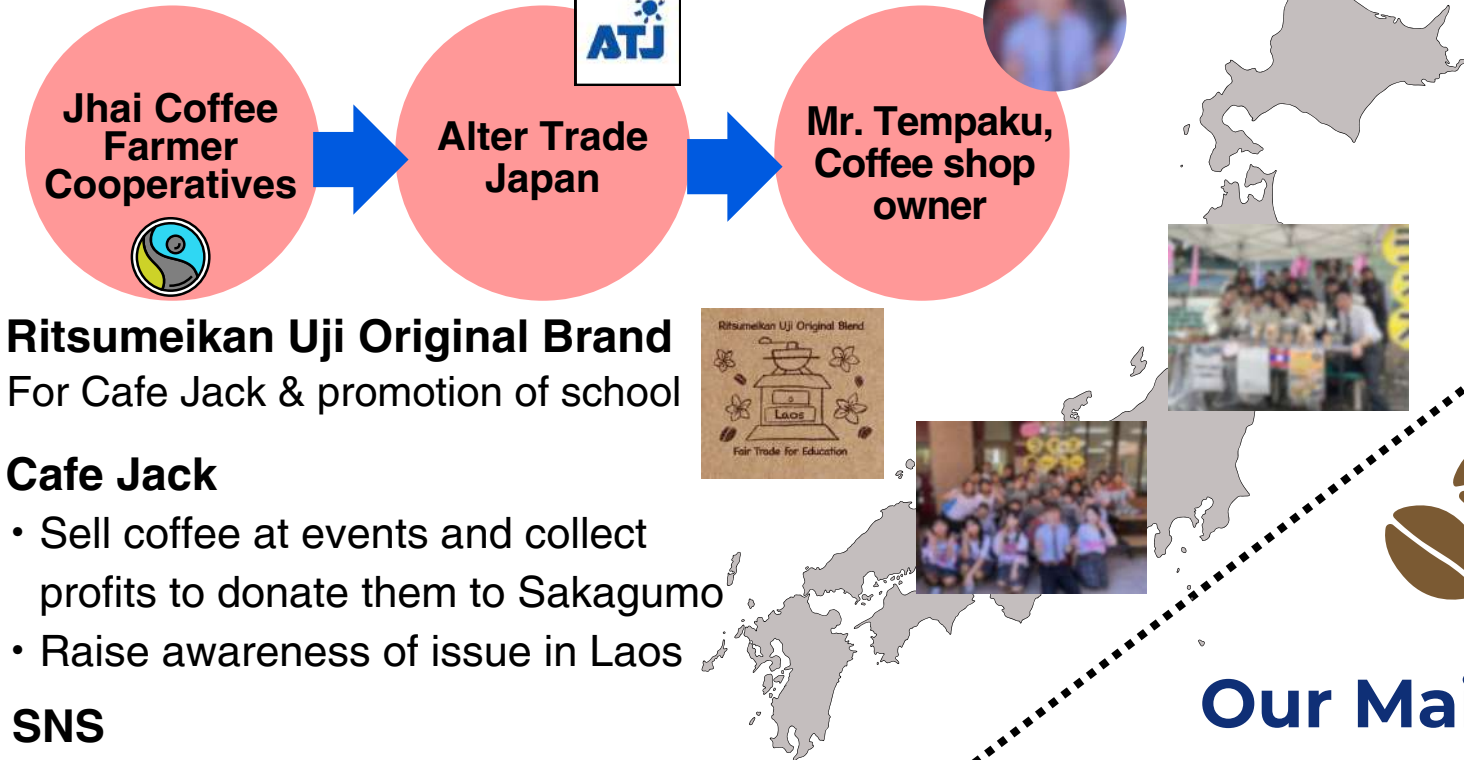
ATJ

Jhai Coffee Farmer Cooperatives

Alter Trade Japan

Mr. Tempaku, Coffee shop owner

Ritsumeikan Uji Original Brand
For Cafe Jack & promotion of school

Ritsumeikan Uji Original Blend
Laos
Fair Trade for Education

Cafe Jack
・Sell coffee at events and collect profits to donate them to Sakagumo
・Raise awareness of issue in Laos

SNS

Our Ma